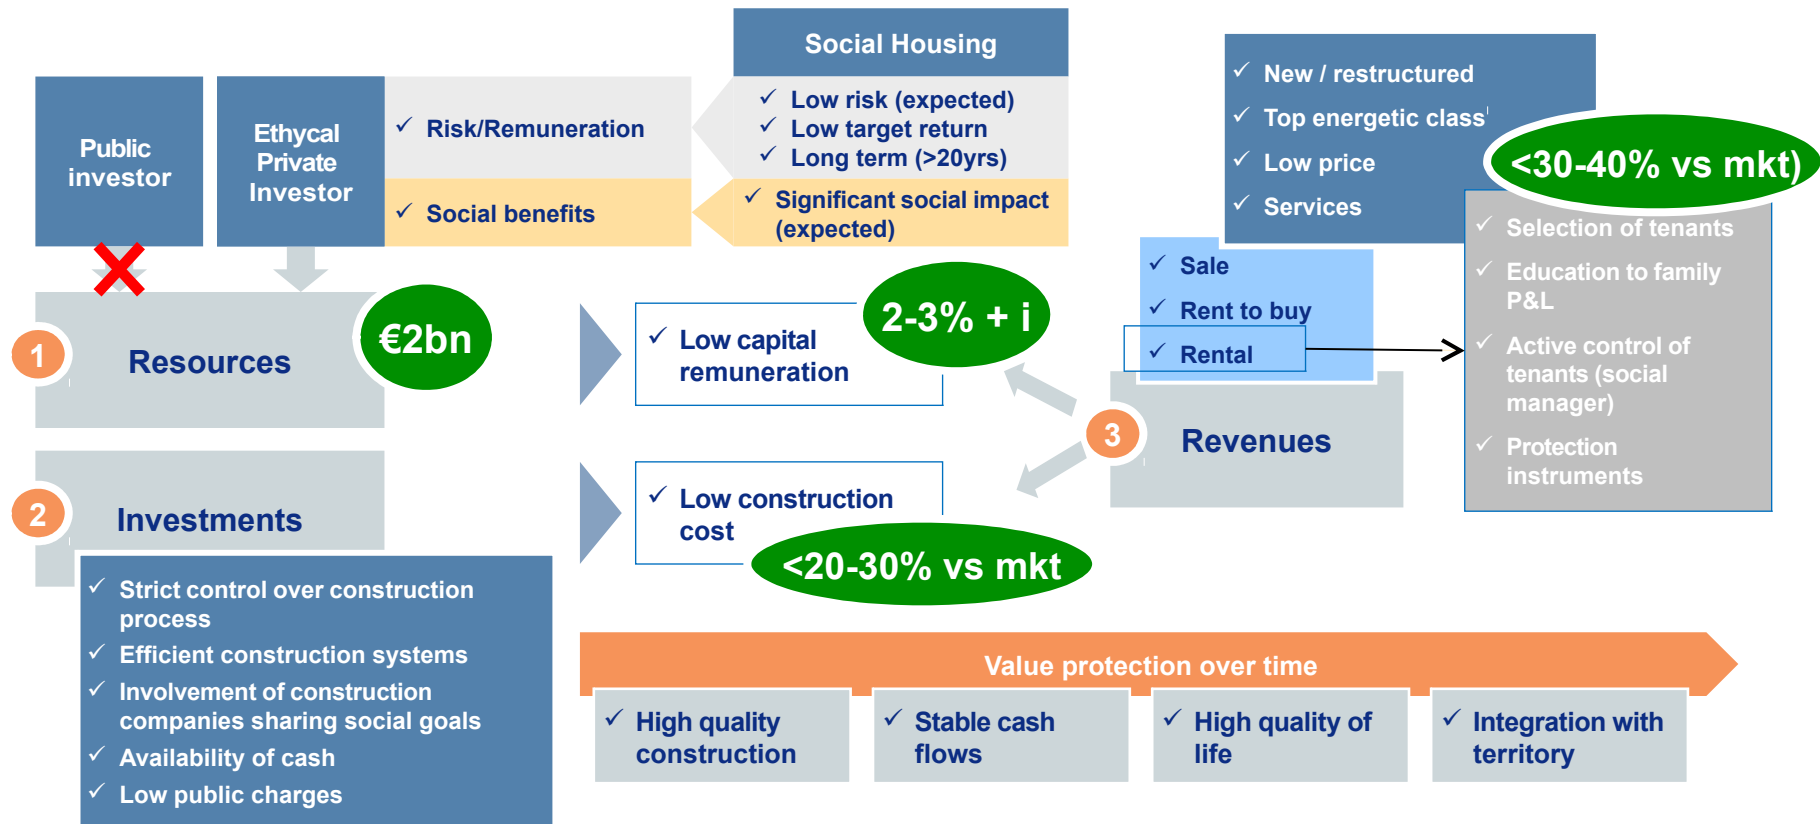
Social Housing

Public investor

Ethycal Private Investor

✓ Risk/Remuneration

✓ Social benefits

✓ Low risk (expected)
✓ Low target return
✓ Long term (>20yrs)

✓ Significant social impact (expected)

✓ New / restructured
✓ Top energetic class
✓ Low price
✓ Services

<30-40% vs mkt)

✓ Selection of tenants
✓ Education to family P&L
✓ Active control of tenants (social manager)
✓ Protection instruments

1 Resources

€2bn

✓ Low capital remuneration

2-3% + i

✓ Sale
✓ Rent to buy
✓ Rental

3 Revenues

2 Investments

✓ Low construction cost

<20-30% vs mkt

✓ Strict control over construction process
✓ Efficient construction systems
✓ Involvement of construction companies sharing social goals
✓ Availability of cash
✓ Low public charges

Value protection over time

✓ High quality construction

✓ Stable cash flows

✓ High quality of life

✓ Integration with territory